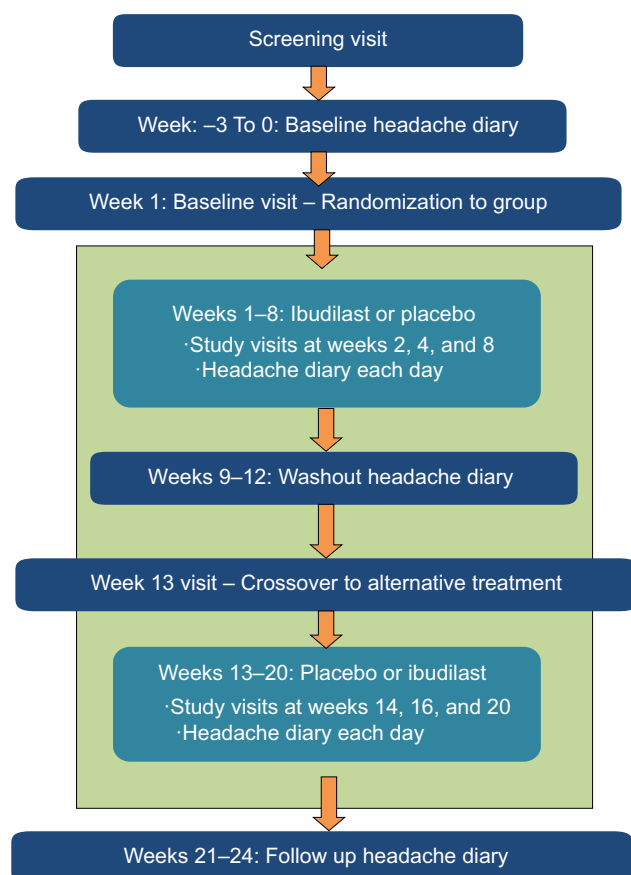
Screening visit

Week: –3 To 0: Baseline headache diary

Week 1: Baseline visit – Randomization to group

Weeks 1–8: Ibudilast or placebo
·Study visits at weeks 2, 4, and 8
·Headache diary each day

Weeks 9–12: Washout headache diary

Week 13 visit – Crossover to alternative treatment

Weeks 13–20: Placebo or ibudilast
·Study visits at weeks 14, 16, and 20
·Headache diary each day

Weeks 21–24: Follow up headache diary